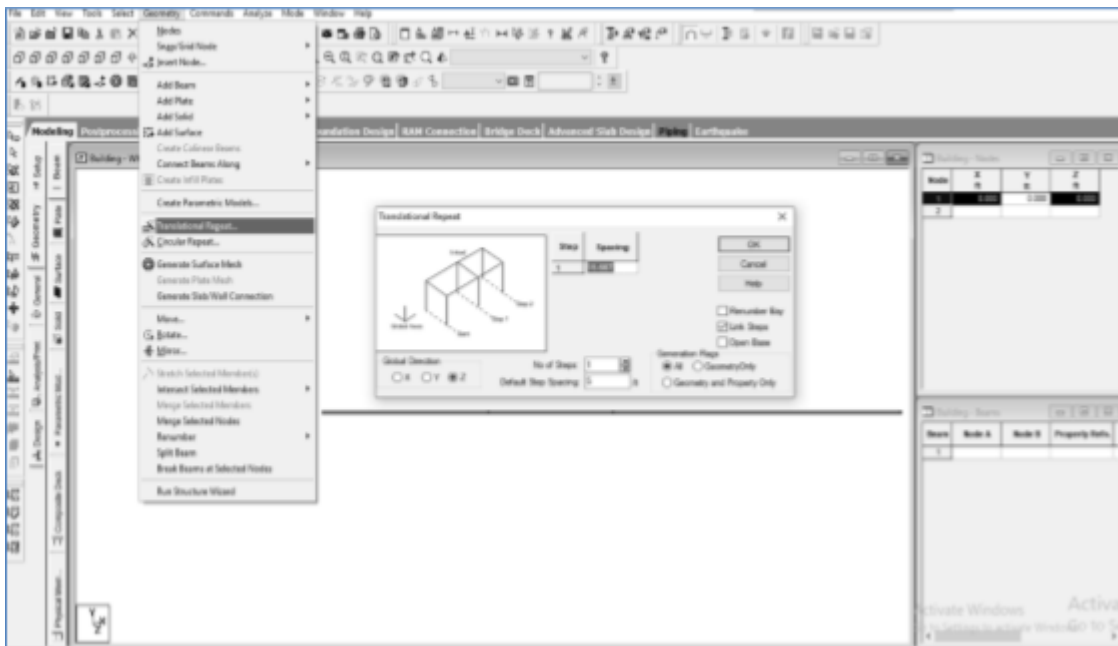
File Edit View Tools Select Geometry Commands Analyze Mode Window Help

Nodes
Snap/Grid Node
Insert Node...
Add Beam
Add Plate
Add Solid
Add Surface
Create Collinear Beams
Connect Beams Along
Create Infill Plates
Create Parametric Models...
Translational Repeat...
Circular Repeat...
Generate Surface Mesh
Generate Plate Mesh
Generate Slab/Wall Connection
Move...
Rotate...
Mirror...
Stretch Selected Member(s)
Intersect Selected Members
Merge Selected Members
Merge Selected Nodes
Renumber
Split Beam
Break Beams at Selected Nodes
Run Structure Wizard

Modeling Postprocess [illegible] Foundation Design RAM Connection Bridge Deck Advanced Slab Design Piping Earthquake

Building - W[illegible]

Setup Geometry General Analysis/Print Design Beam Plate Surface Solid Parametric Mod... Composite Deck Physical Mem...

Translational Repeat

Step Spacing
1 0.000

OK
Cancel
Help

Renumber Bay
Link Steps
Open Base

Global Direction
X Y Z

No of Steps: 1
Default Step Spacing: 0 ft

Generation Flags
All Geometry Only
Geometry and Property Only

Building - Node
| Node | X ft | Y ft | Z ft |
|---|---|---|---|
| 1 | 0.000 | 0.000 | 0.000 |
| 2 | | | |

Building - Beam
| Beam | Node A | Node B | Property Refs |
|---|---|---|---|
| 1 | | | |

Activate Windows
Go to Settings to activate Windows.